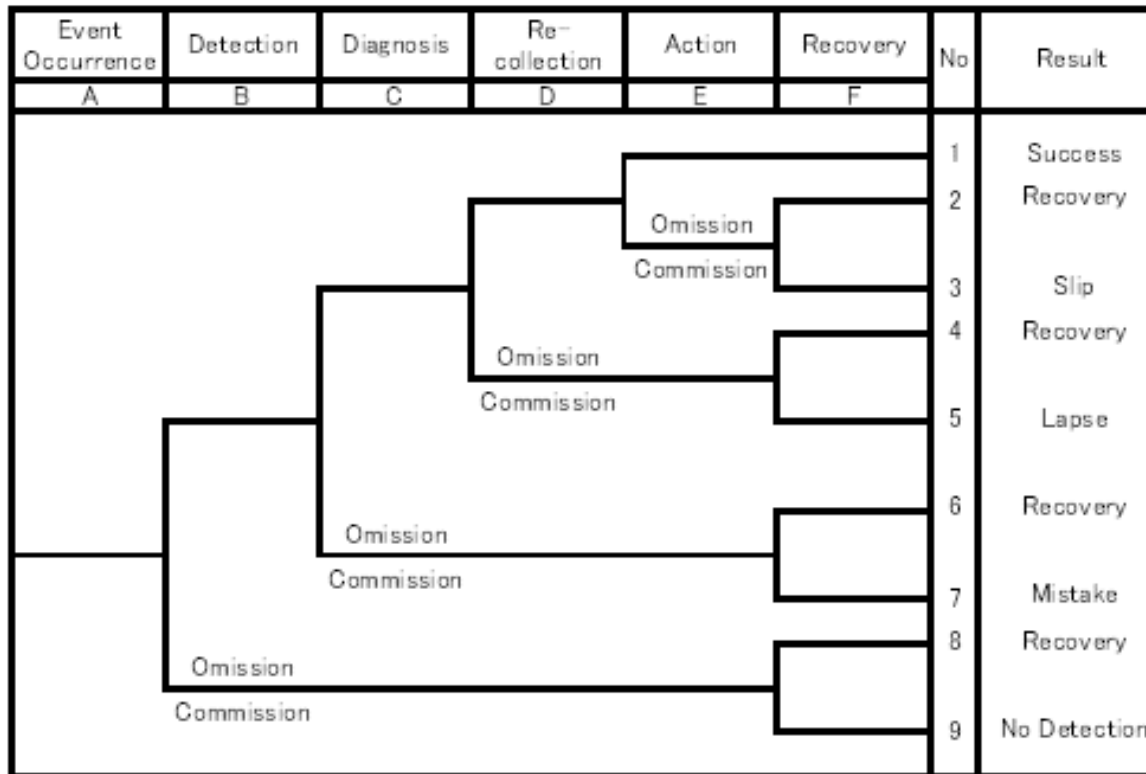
| Event Occurrence | Detection | Diagnosis | Re-collection | Action | Recovery | No | Result |
|---|---|---|---|---|---|---|---|
| A | B | C | D | E | F | | |

Omission
Commission

1 Success
2 Recovery
3 Slip
4 Recovery
5 Lapse
6 Recovery
7 Mistake
8 Recovery
9 No Detection

Omission
Commission
Omission
Commission
Omission
Commission